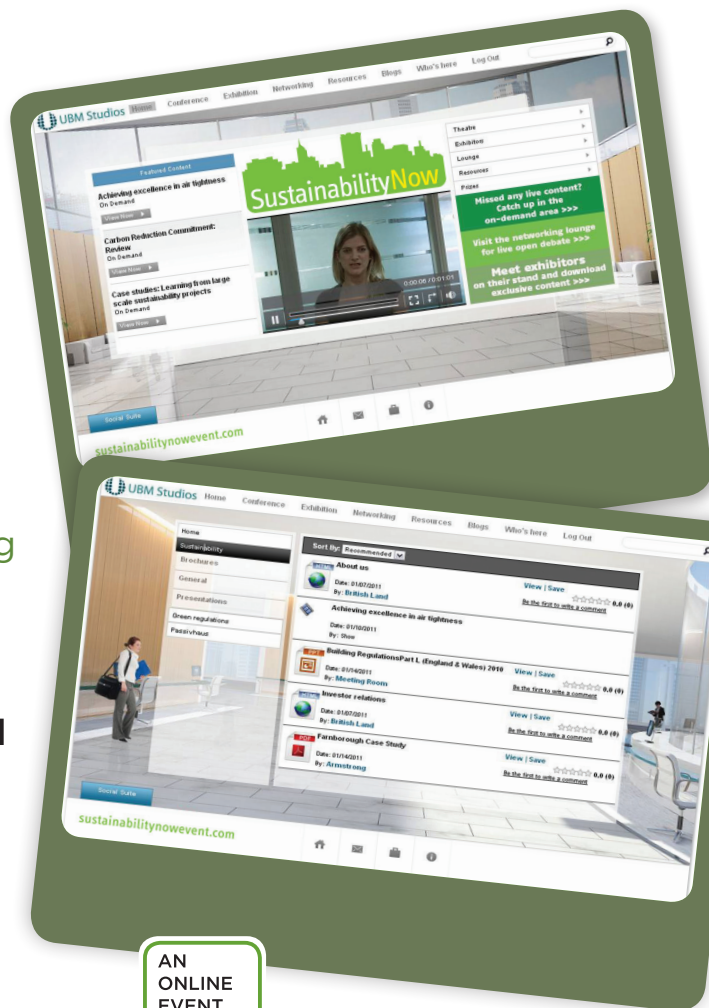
UBM Studios Home Conference Exhibition Networking Resources Blogs Who's here Log Out

Featured Content

Achieving excellence in air tightness
On Demand
View Now

Carbon Reduction Commitment: Review
On Demand
View Now

Case studies: Learning from large scale sustainability projects
On Demand
View Now

SustainabilityNow

0:00:08 / 0:01:05

Theatre
Exhibition
Lounge
Resources
Prizes

Missed any live content? Catch up in the on-demand area >>>

Visit the networking lounge for live open debate >>>

Meet exhibitors on their stand and download exclusive content >>>

Social Suite

sustainabilitynowevent.com

UBM Studios Home Conference Exhibition Networking Resources Blogs Who's here Log Out

Home
Sustainability
Brochures
General
Presentations
Green regulations
Passivhaus

Sort By: Recommended

About us
Date: 01/07/2011
By: British Land
View | Save
Be the first to write a comment 0.0 (0)

Achieving excellence in air tightness
Date: 01/10/2011
By: Show

Building RegulationsPart L (England & Wales) 2010
Date: 01/14/2011
By: Meeting Room
View | Save
Be the first to write a comment 0.0 (0)

Investor relations
Date: 01/07/2011
By: British Land
View | Save
Be the first to write a comment 0.0 (0)

Farnborough Case Study
Date: 01/14/2011
By: Armstrong
View | Save
Be the first to write a comment 0.0 (0)

Social Suite

sustainabilitynowevent.com

g

l

AN ONLINE EVENT